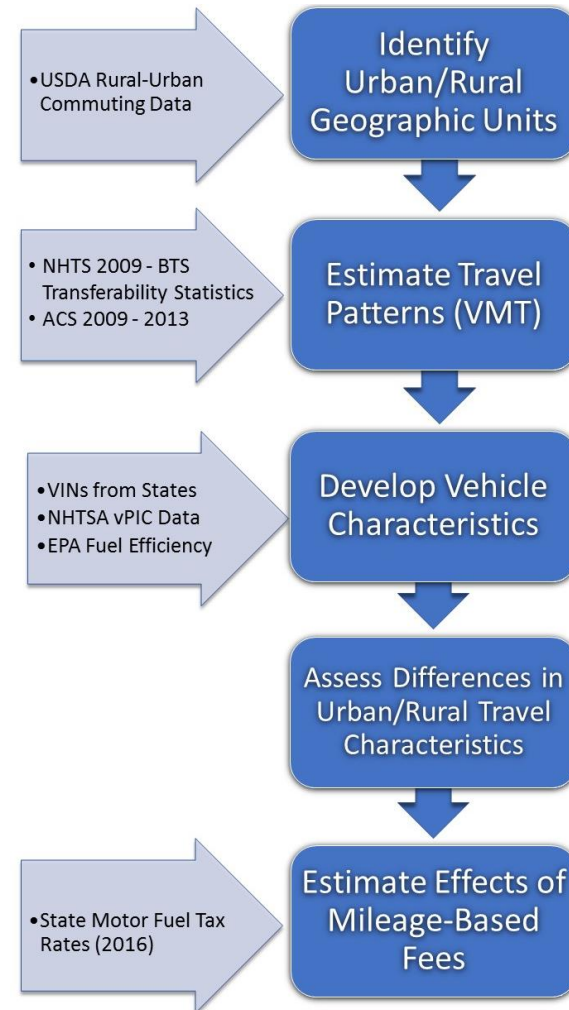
• USDA Rural-Urban Commuting Data

Identify Urban/Rural Geographic Units

• NHTS 2009 - BTS Transferability Statistics
• ACS 2009 - 2013

Estimate Travel Patterns (VMT)

• VINs from States
• NHTSA vPIC Data
• EPA Fuel Efficiency

Develop Vehicle Characteristics

Assess Differences in Urban/Rural Travel Characteristics

• State Motor Fuel Tax Rates (2016)

Estimate Effects of Mileage-Based Fees